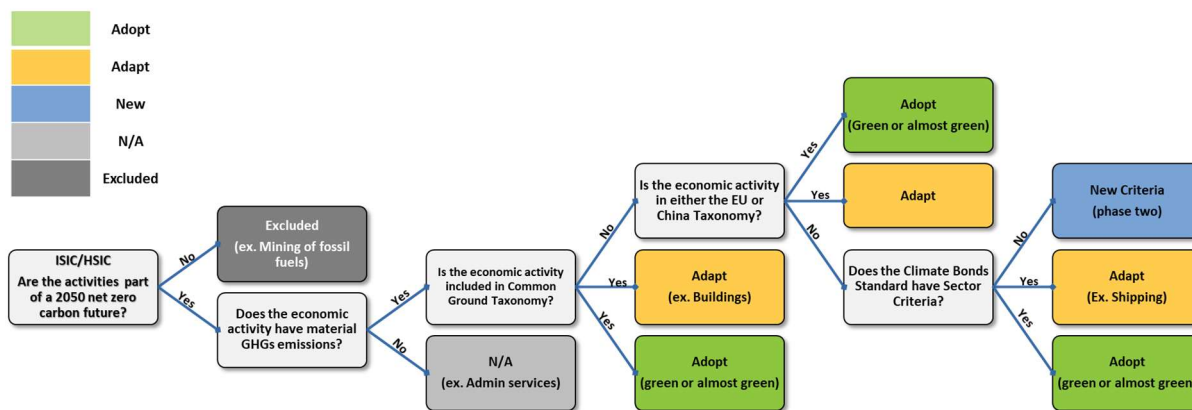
Adopt

Adapt

New

N/A

Excluded

ISIC/HSIC
Are the activities part of a 2050 net zero carbon future?

No

Yes

Excluded
(ex. Mining of fossil fuels)

Does the economic activity have material GHGs emissions?

Yes

No

Is the economic activity included in Common Ground Taxonomy?

N/A
(ex. Admin services)

No

Yes

Yes

Adapt
(ex. Buildings)

Adopt
(green or almost green)

Is the economic activity in either the EU or China Taxonomy?

Yes

Yes

No

Adopt
(Green or almost green)

Adapt

Does the Climate Bonds Standard have Sector Criteria?

No

Yes

Yes

New Criteria
(phase two)

Adapt
(Ex. Shipping)

Adopt
(green or almost green